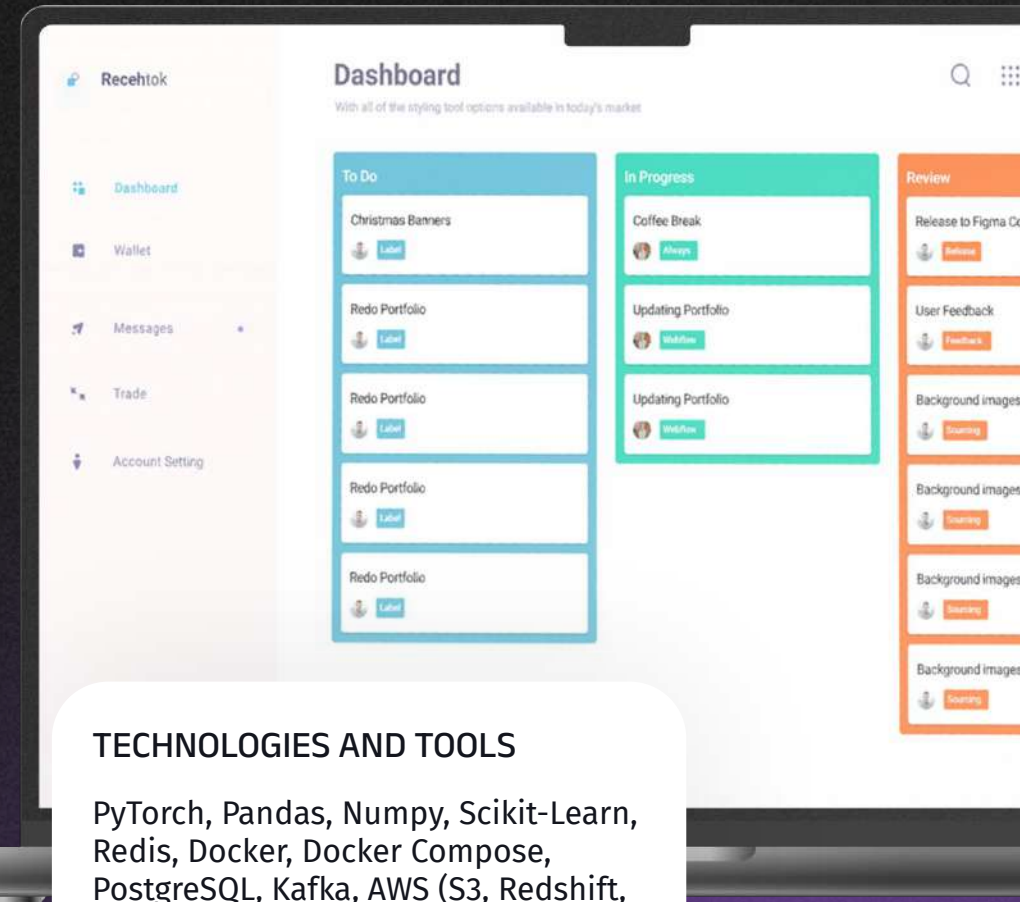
Recehtok

Dashboard

With all of the styling tool options available in today's market

Dashboard

Wallet

Messages

Trade

Account Setting

To Do

Christmas Banners

Label

Redo Portfolio

Label

Redo Portfolio

Label

Redo Portfolio

Label

Redo Portfolio

Label

In Progress

Coffee Break

Always

Updating Portfolio

Webflow

Updating Portfolio

Webflow

Review

Release to Figma Co

Release

User Feedback

Feedback

Background images

Sourcing

Background images

Sourcing

Background images

Sourcing

Background images

Sourcing

TECHNOLOGIES AND TOOLS

PyTorch, Pandas, Numpy, Scikit-Learn, Redis, Docker, Docker Compose, PostgreSQL, Kafka, AWS (S3, Redshift,